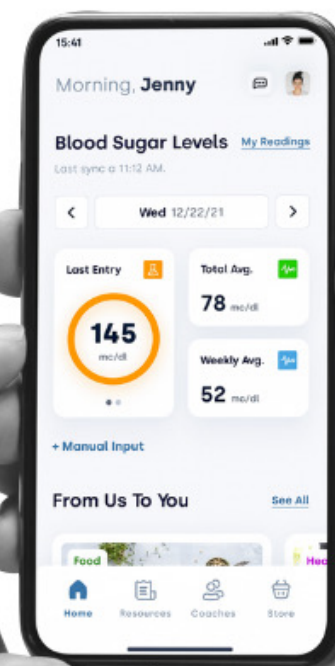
15:41

Morning, Jenny

Blood Sugar Levels My Readings

Last sync a 11:12 AM.

Wed 12/22/21

Last Entry

145
mc/dl

Total Avg.

78 mc/dl

Weekly Avg.

52 mc/dl

+ Manual Input

From Us To You See All

Food

Hea

Home Resources Coaches Store